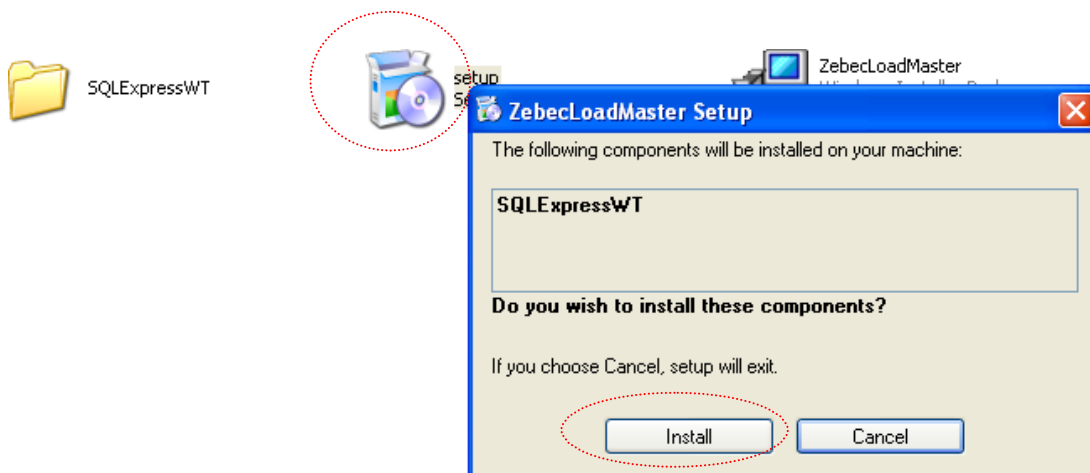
SQLExpressWT

setup
Se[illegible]

ZebecLoadMaster
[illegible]

ZebecLoadMaster Setup

The following components will be installed on your machine:

SQLExpressWT

Do you wish to install these components?

If you choose Cancel, setup will exit.

Install

Cancel